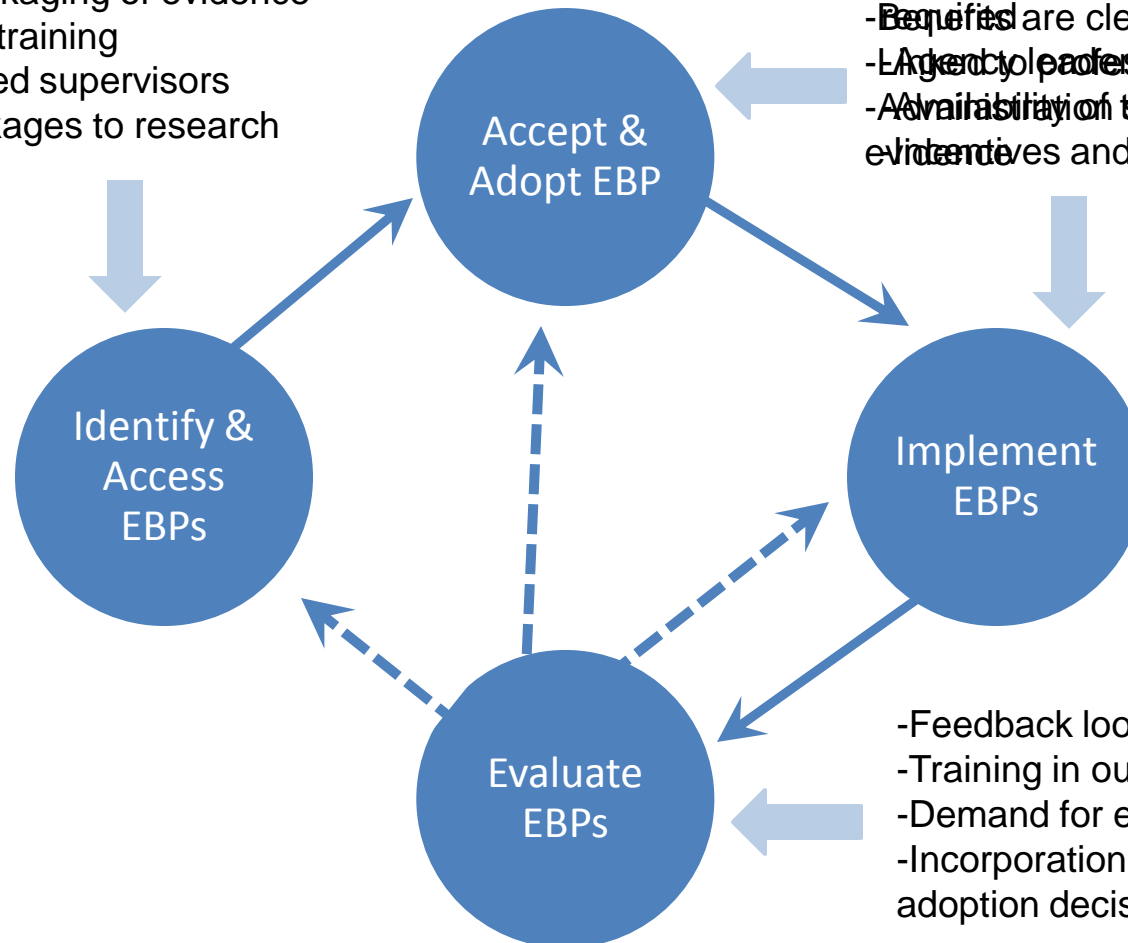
kaging of evidence
training
ed supervisors
ages to research

-Benefits are cle
-Linked to profes
-Availability of t
evidence

-Requires
-Agency leader
-Administration
-Incentives and

Accept & Adopt EBP

Identify & Access EBPs

Implement EBPs

Evaluate EBPs

-Feedback loo
-Training in ou
-Demand for e
-Incorporation
adoption decis